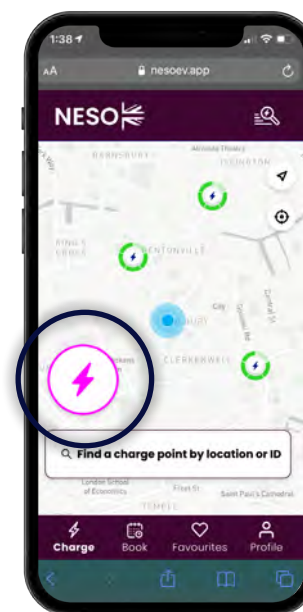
1:38
AA nesoev.app
NESO
BARNSBURY
ISLINGTON
KING'S CROSS
PENTONVILLE
CLERKENWELL
Find a charge point by location or ID
London School of Economics
Fleet St
Saint Paul's Cathedral
TEMPLE
Charge
Book
Favourites
Profile